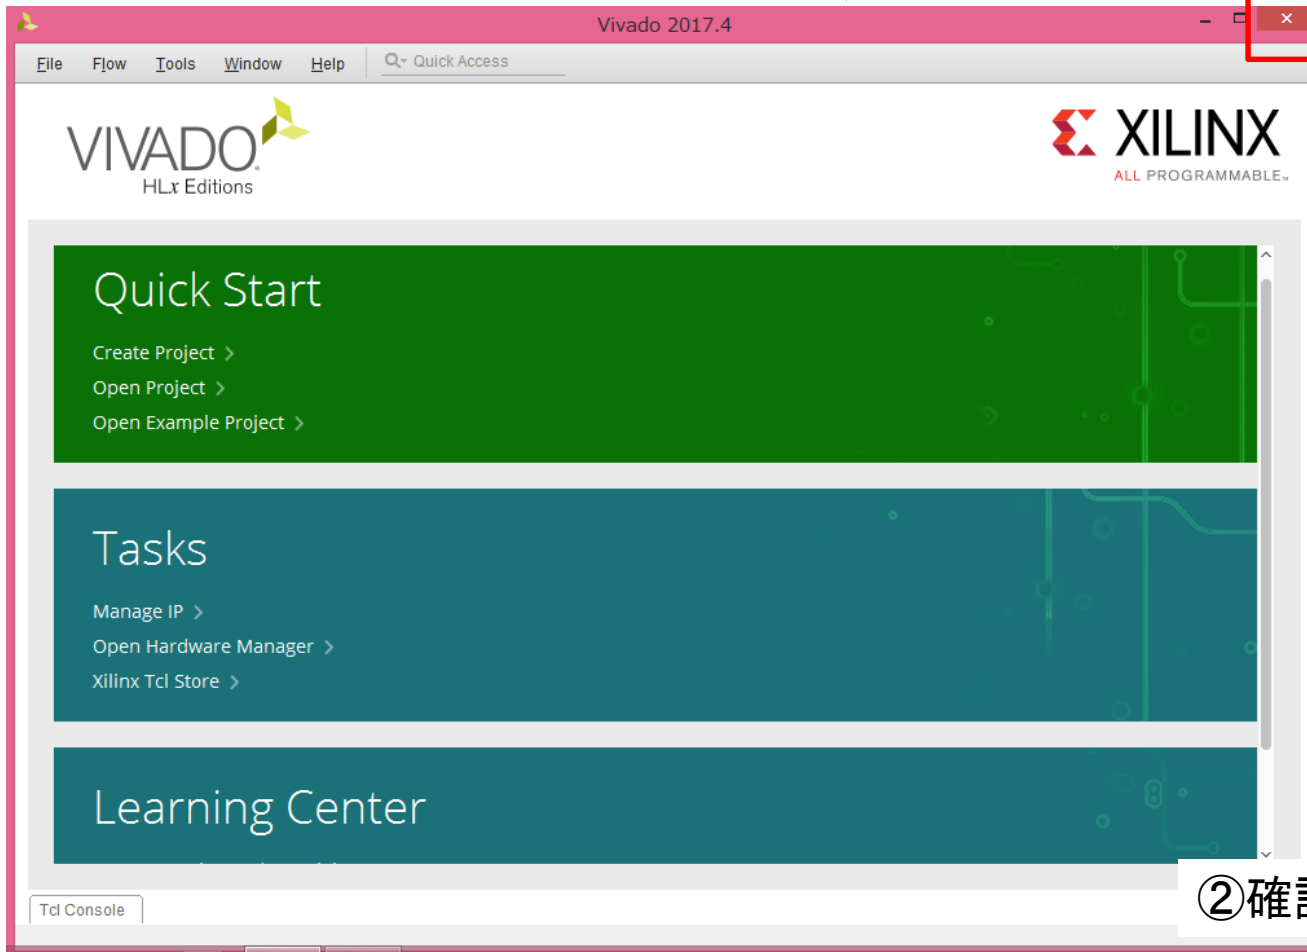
Vivado 2017.4

File Flow Tools Window Help Quick Access

VIVADO
HLx Editions

XILINX
ALL PROGRAMMABLE.

Quick Start

Create Project >
Open Project >
Open Example Project >

Tasks

Manage IP >
Open Hardware Manager >
Xilinx Tcl Store >

Learning Center

Tcl Console

②確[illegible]